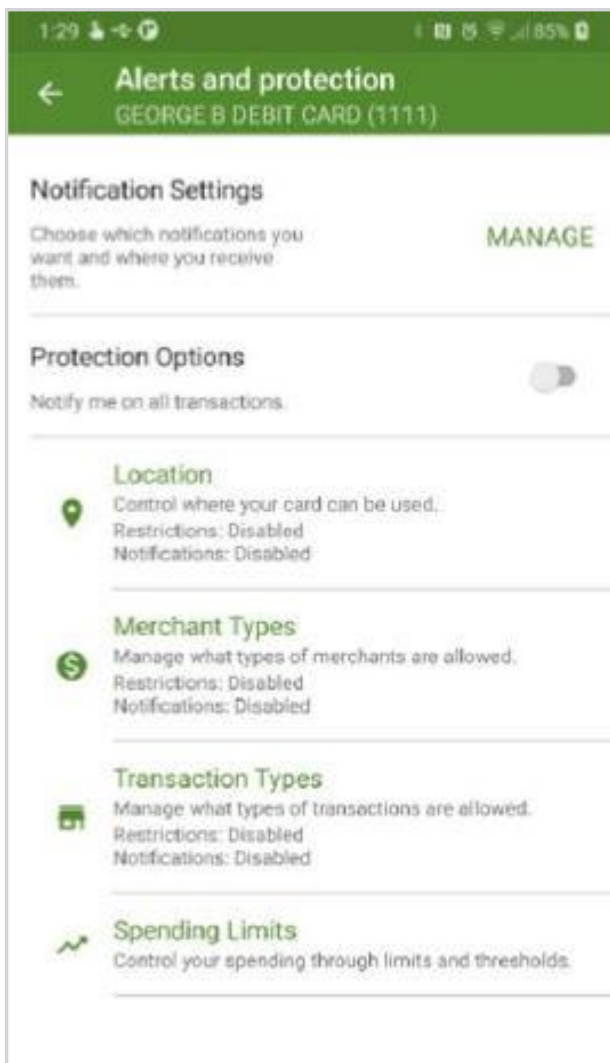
1:29

85%

Alerts and protection
GEORGE B DEBIT CARD (1111)

Notification Settings
Choose which notifications you want and where you receive them.

MANAGE

Protection Options
Notify me on all transactions.

Location
Control where your card can be used.
Restrictions: Disabled
Notifications: Disabled

Merchant Types
Manage what types of merchants are allowed.
Restrictions: Disabled
Notifications: Disabled

Transaction Types
Manage what types of transactions are allowed.
Restrictions: Disabled
Notifications: Disabled

Spending Limits
Control your spending through limits and thresholds.